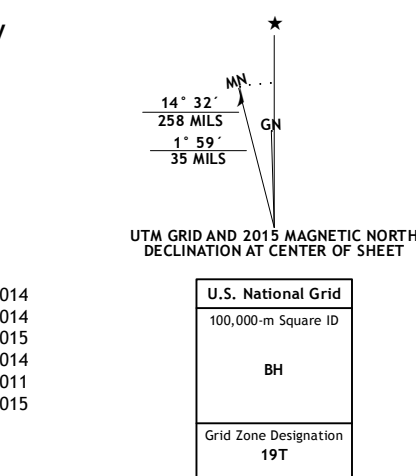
Y

MN

14° 32´
258 MILS

GN

1° 59´
35 MILS

UTM GRID AND 2015 MAGNETIC NORTH
DECLINATION AT CENTER OF SHEET

014
014
015
014
011
015

| U.S. National Grid |
|---|
| 100,000-m Square ID |
| BH |
| Grid Zone Designation 19T |